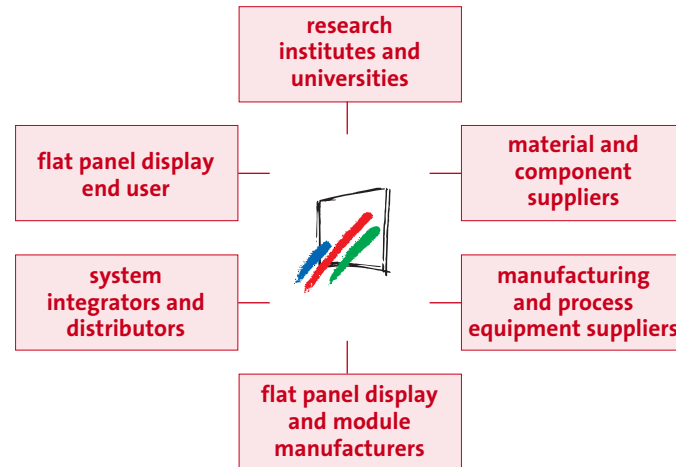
research institutes and universities

flat panel display end user

material and component suppliers

system integrators and distributors

manufacturing and process equipment suppliers

flat panel display and module manufacturers